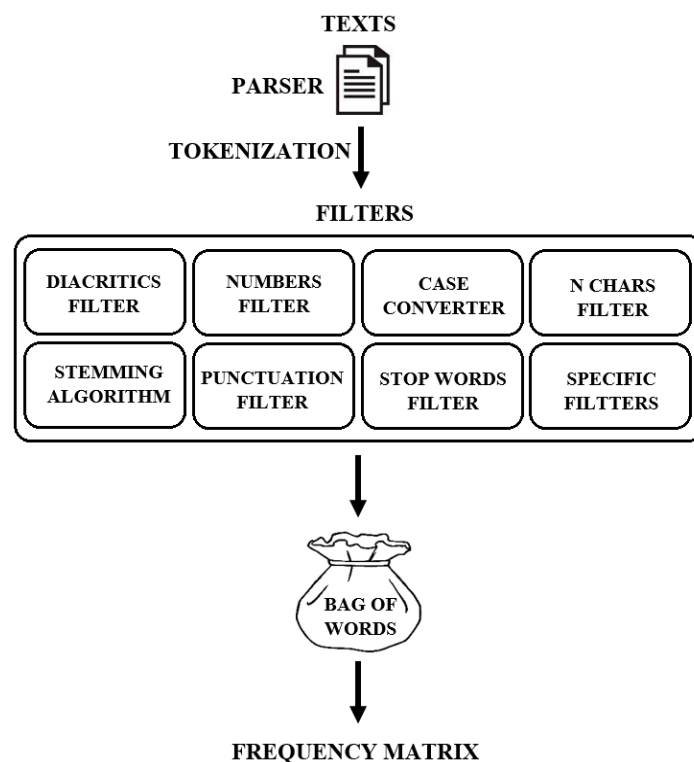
TEXTS

PARSER

TOKENIZATION

FILTERS

DIACRITICS FILTER

NUMBERS FILTER

CASE CONVERTER

N CHARS FILTER

STEMMING ALGORITHM

PUNCTUATION FILTER

STOP WORDS FILTER

SPECIFIC FILTTERS

BAG OF WORDS

FREQUENCY MATRIX